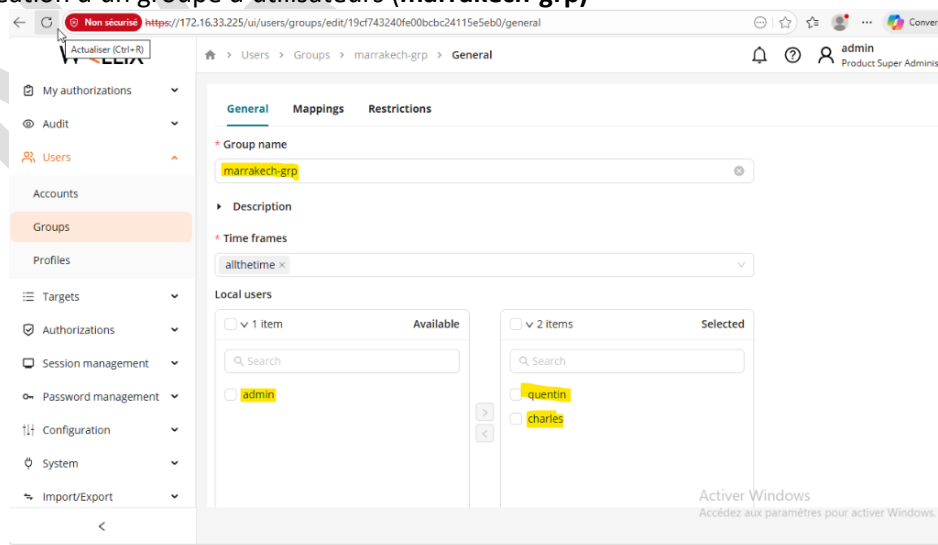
ation d'un groupe d'utilisateurs (marrakech-grp)

Non sécurisé https://172.16.33.225/ui/users/groups/edit/19cf743240fe00bcbc24115e5eb0/general

Actualiser (Ctrl+R)

Conver

W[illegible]LIX

Users > Groups > marrakech-grp > General

admin
Product Super Adminis

My authorizations
Audit
Users
Accounts
Groups
Profiles
Targets
Authorizations
Session management
Password management
Configuration
System
Import/Export

General Mappings Restrictions

* Group name
marrakech-grp

Description

* Time frames
allthetime ×

Local users

1 item Available
Search
admin

2 items Selected
Search
quentin
charles

Activer Windows
Accédez aux paramètres pour activer Windows.